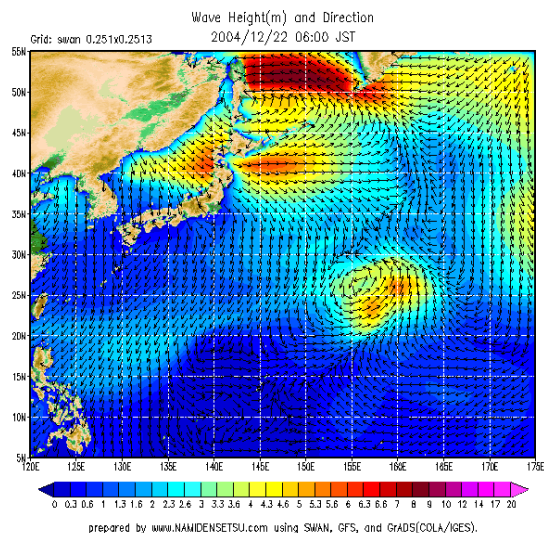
Wave Height(m) and Direction
Grid: swan 0.251x0.2513
2004/12/22 06:00 JST

55N
50N
45N
40N
35N
30N
25N
20N
15N
10N
5N

120E 125E 130E 135E 140E 145E 150E 155E 160E 165E 170E 175E

0 0.3 0.6 1 1.3 1.6 2 2.3 2.6 3 3.3 3.6 4 4.3 4.6 5 5.3 5.6 6 6.3 6.6 7 8 9 10 12 14 17 20

prepared by www.NAMIDENSETSU.com using SWAN, GFS, and GrADS(COLA/IGES).